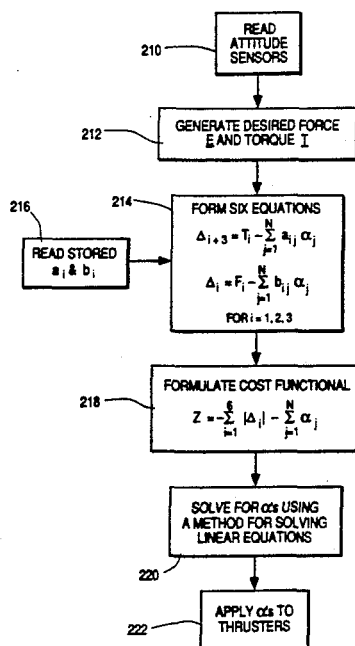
210
READ ATTITUDE SENSORS

212
GENERATE DESIRED FORCE F AND TORQUE T

216
READ STORED $a_i$ & $b_i$

214
FORM SIX EQUATIONS

$\Delta_{i+3} = T_i - \sum_{j=1}^{N} a_{ij}\,\alpha_j$

$\Delta_i = F_i - \sum_{j=1}^{N} b_{ij}\,\alpha_j$

FOR i = 1, 2, 3

218
FORMULATE COST FUNCTIONAL

$Z = -\sum_{i=1}^{6} |\Delta_i| - \sum_{j=1}^{N} \alpha_j$

SOLVE FOR $\alpha$s USING A METHOD FOR SOLVING LINEAR EQUATIONS

220

APPLY $\alpha$s TO THRUSTERS

222